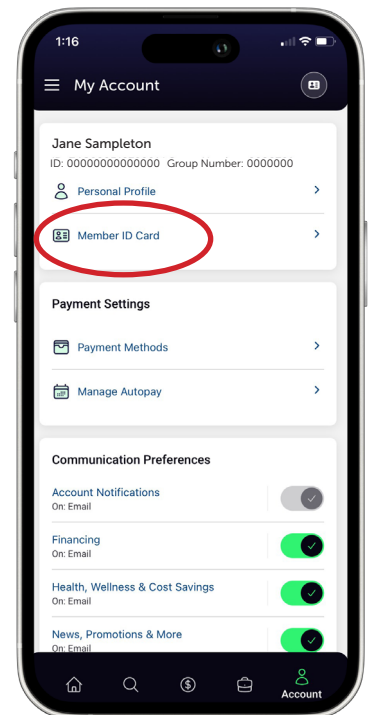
1:16

My Account

Jane Sampleton
ID: 00000000000000 Group Number: 0000000

Personal Profile

Member ID Card

Payment Settings

Payment Methods

Manage Autopay

Communication Preferences

Account Notifications
On: Email

Financing
On: Email

Health, Wellness & Cost Savings
On: Email

News, Promotions & More
On: Email

Account